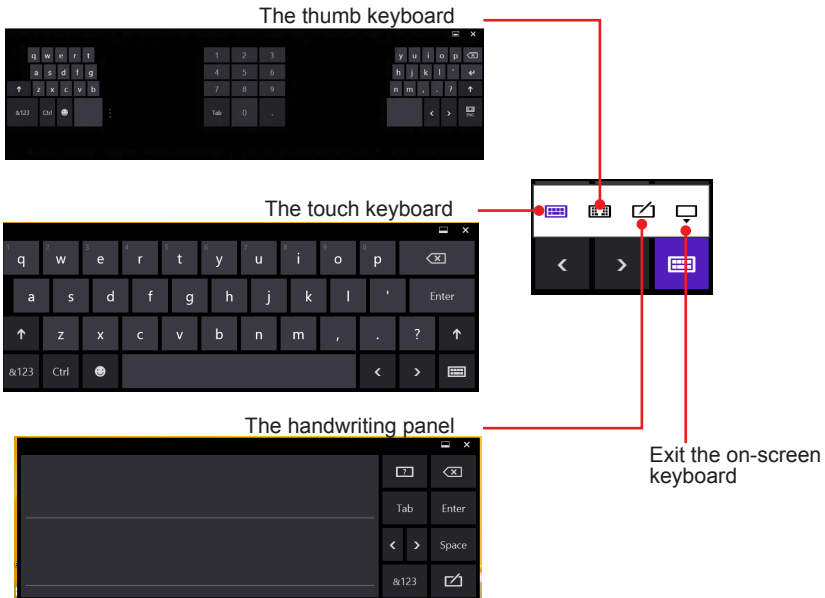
The thumb keyboard

q w e r t
a s d f g
z x c v b
&123 Ctrl
1 2 3
4 5 6
7 8 9
Tab 0 .
y u i o p
h j k l '
n m , . ?

The touch keyboard

q w e r t y u i o p
a s d f g h j k l ' Enter
z x c v b n m , . ?
&123 Ctrl

The handwriting panel

Tab Enter
Space
&123

Exit the on-screen keyboard